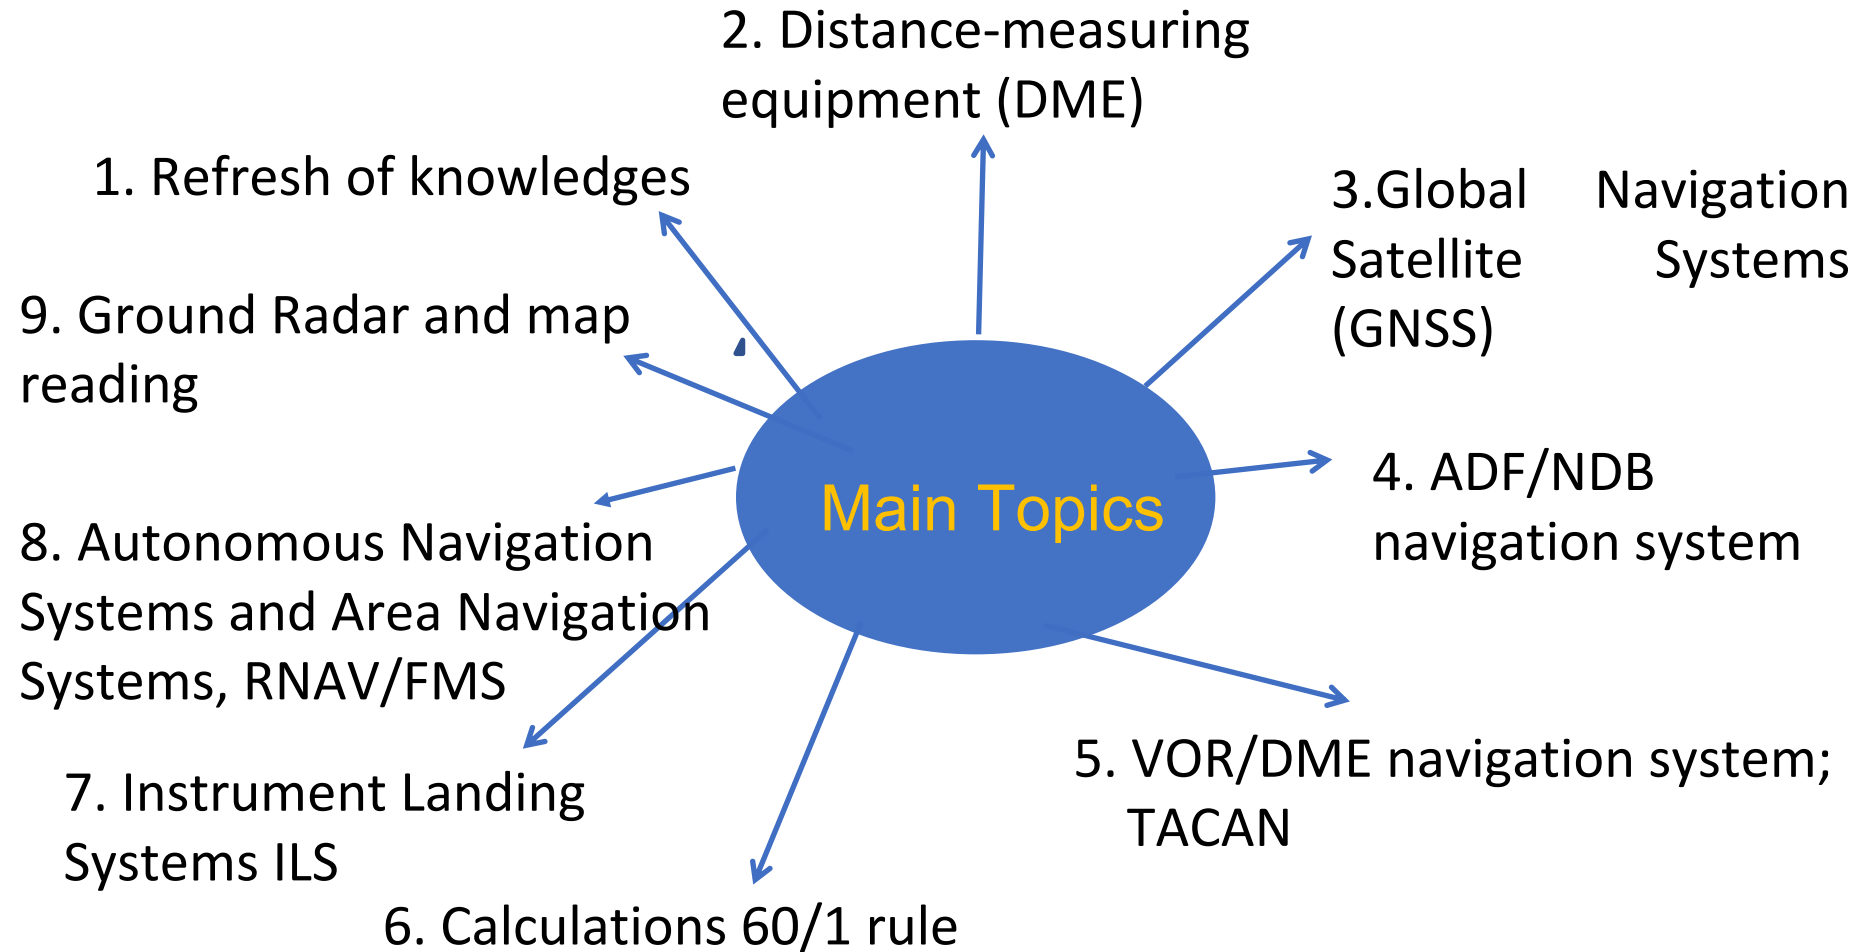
2. Distance-measuring equipment (DME)

1. Refresh of knowledges

3.Global Navigation Satellite Systems (GNSS)

9. Ground Radar and map reading

Main Topics

4. ADF/NDB navigation system

8. Autonomous Navigation Systems and Area Navigation Systems, RNAV/FMS

5. VOR/DME navigation system; TACAN

7. Instrument Landing Systems ILS

6. Calculations 60/1 rule